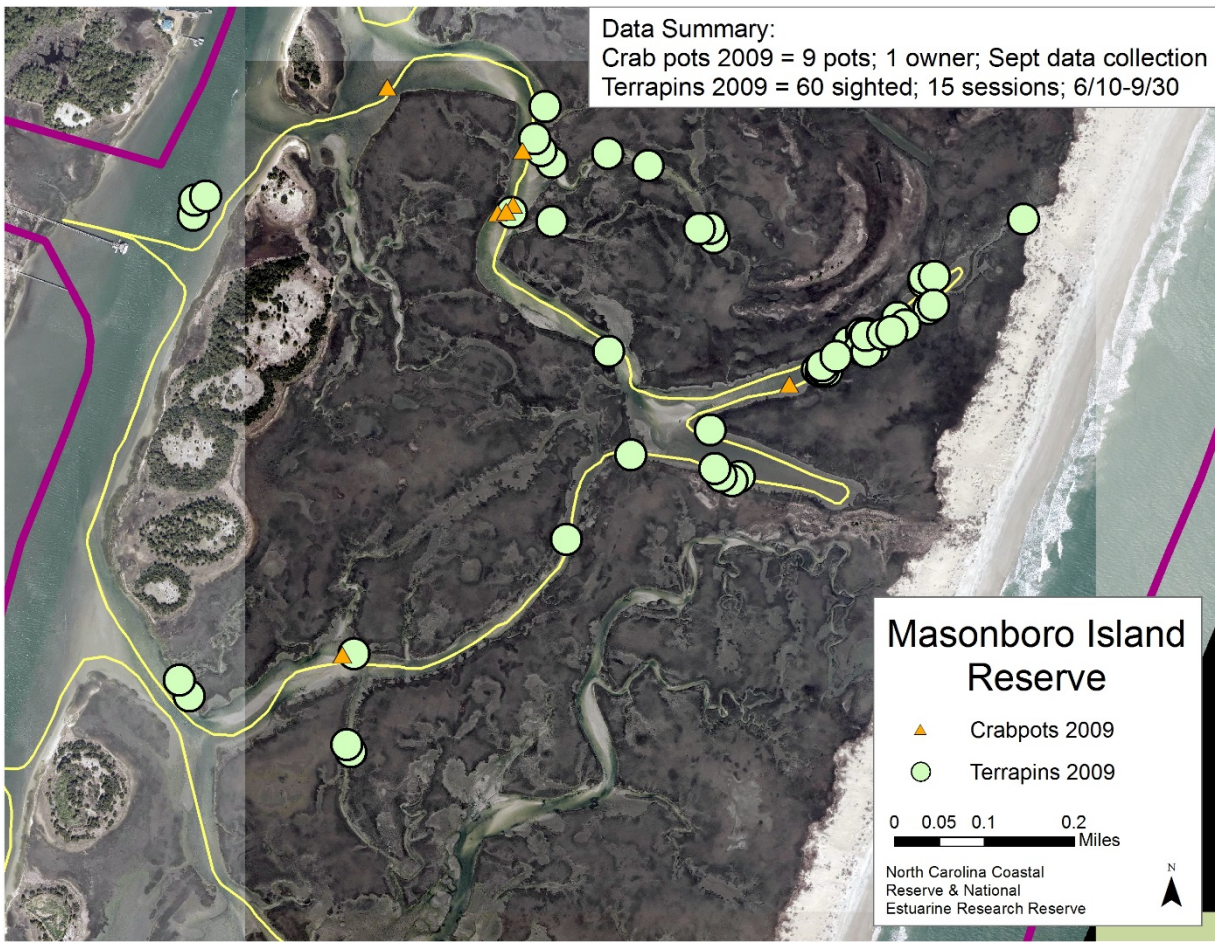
Data Summary:
Crab pots 2009 = 9 pots; 1 owner; Sept data collection
Terrapins 2009 = 60 sighted; 15 sessions; 6/10-9/30

Masonboro Island Reserve

Crabpots 2009
Terrapins 2009

0 0.05 0.1 0.2 Miles

N

North Carolina Coastal Reserve & National Estuarine Research Reserve